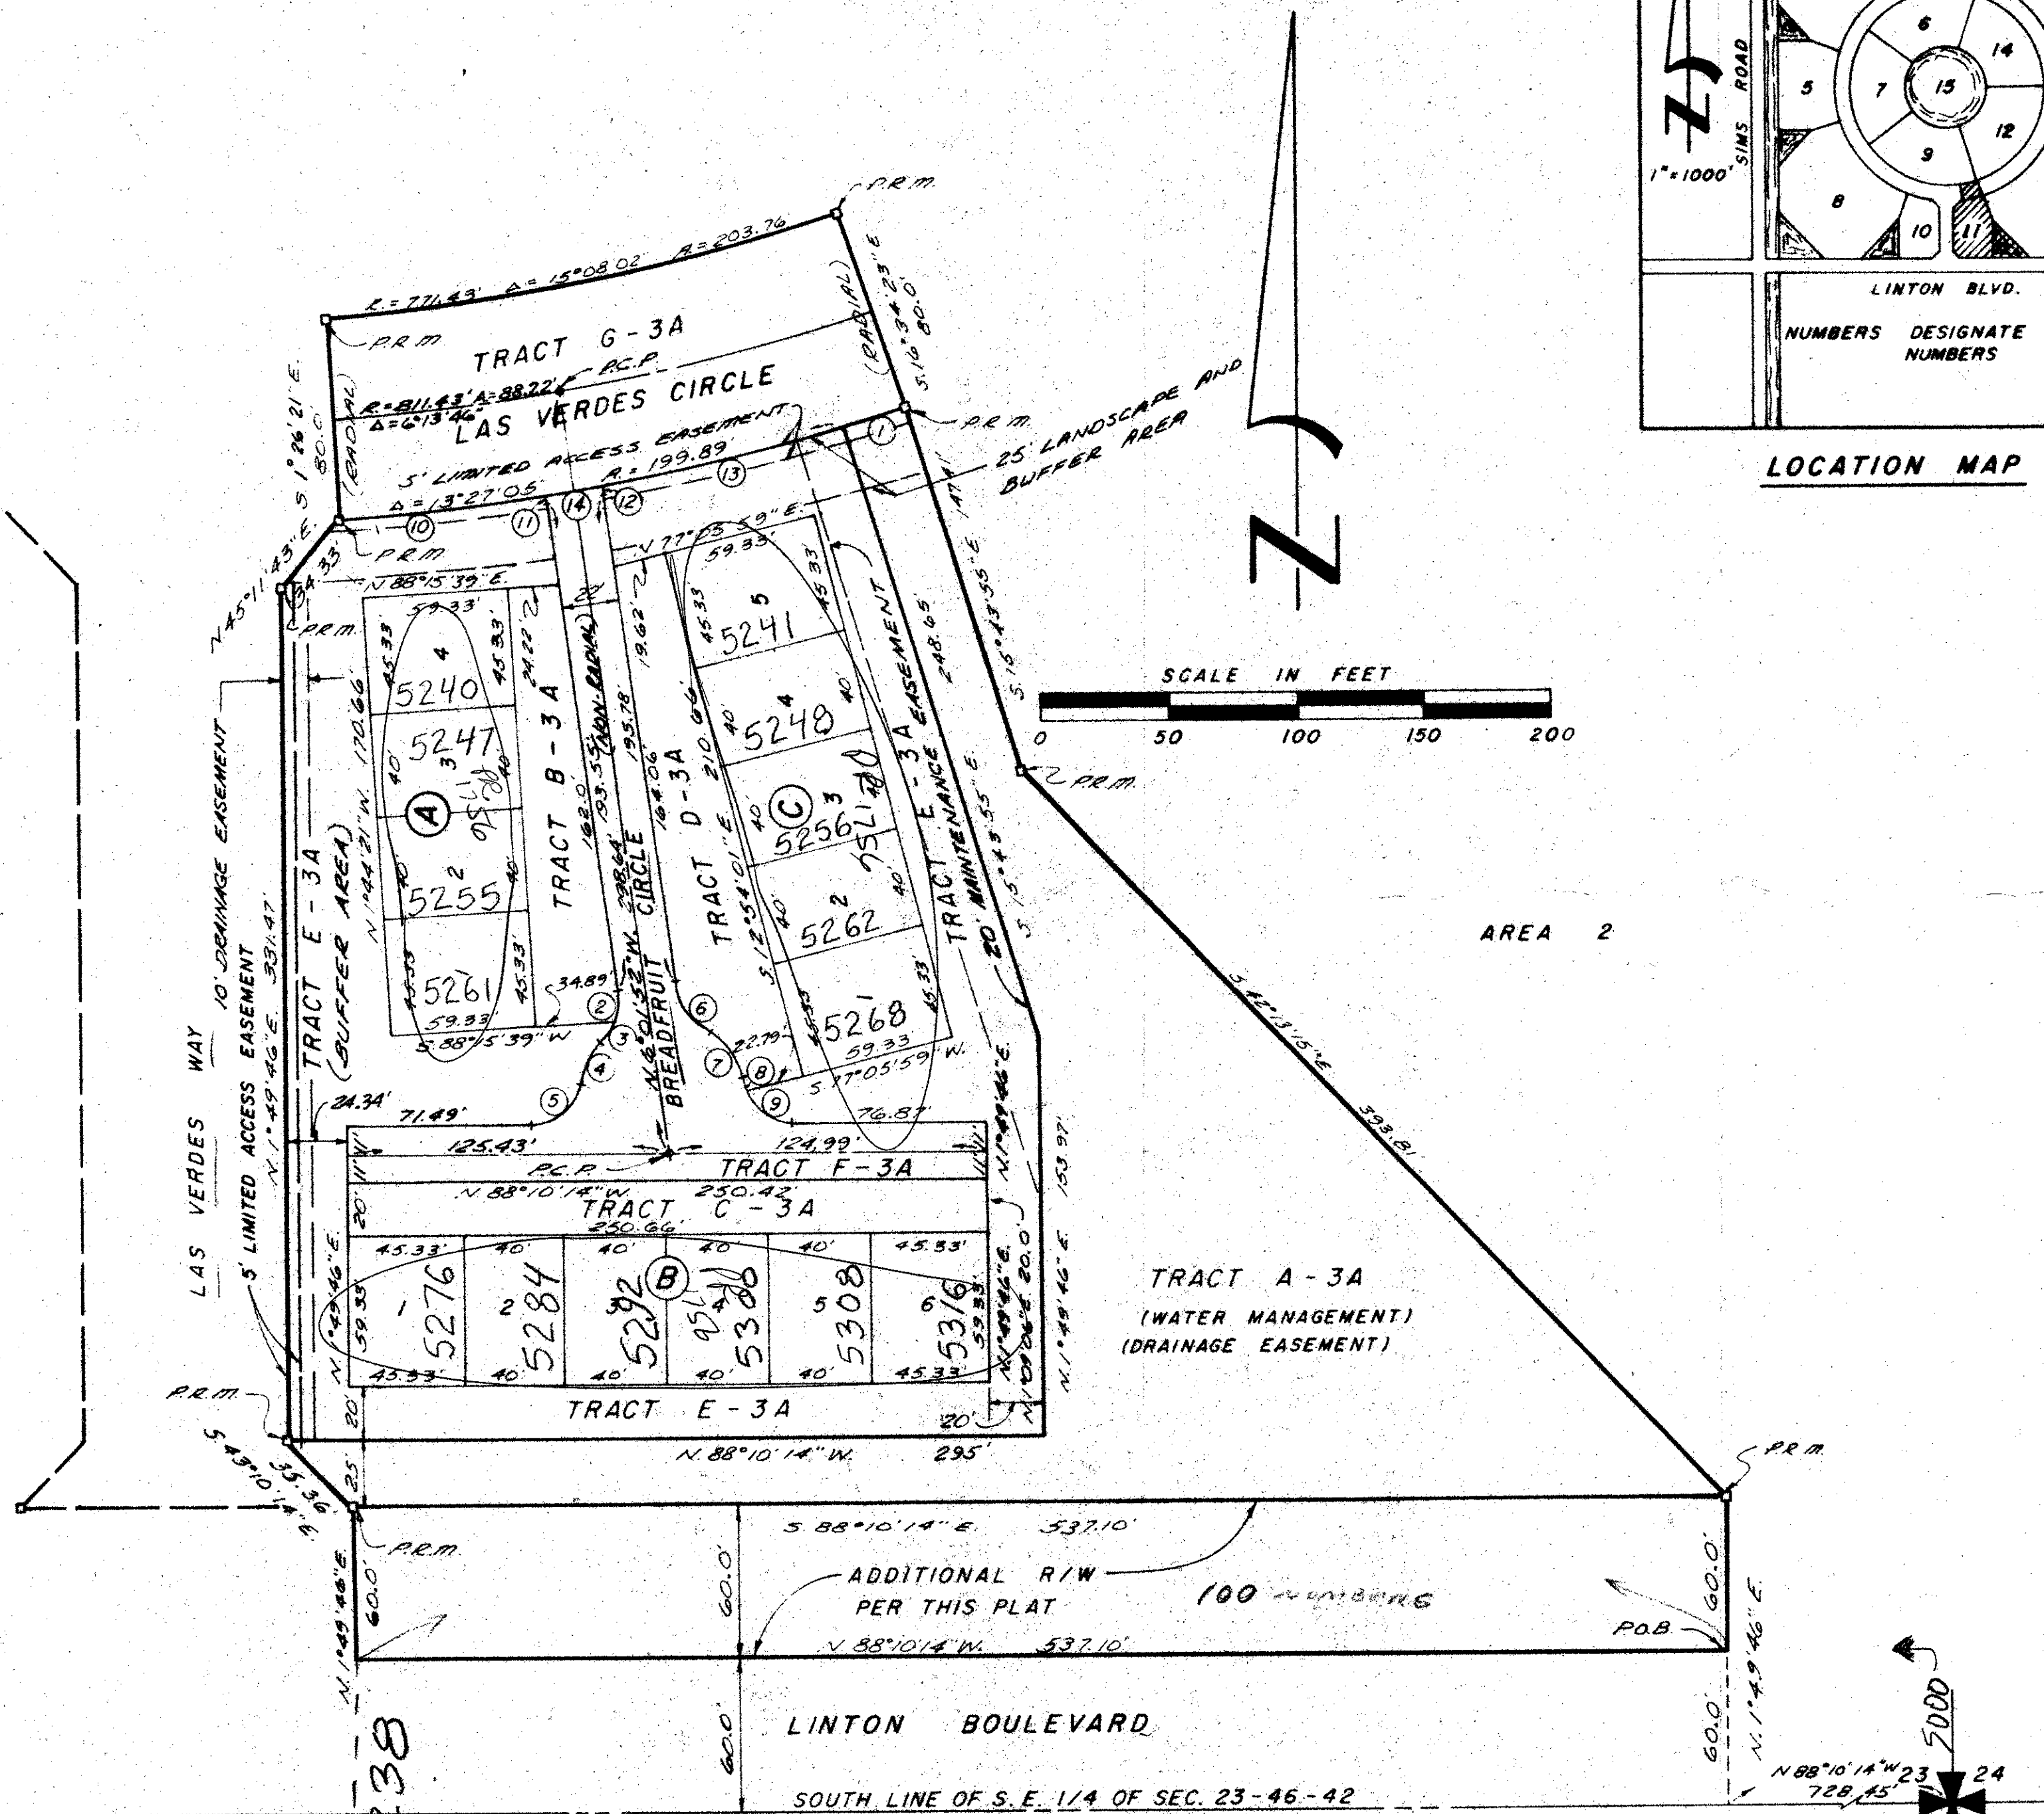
P.R.M.
R=771.43' Δ=15°08'02" R=203.76
P.R.M.
TRACT G-3A
P.C.P.
R=811.43' A=88.22'
Δ=6°13'46"
LAS VERDES CIRCLE
(RADIAL)
(RADIAL)
S.16°34'23"E. 80.0'
S.1°26'21"E. 80.0'
P.R.M.
5' LIMITED ACCESS EASEMENT
R=199.89
Δ=13°27'05"
25' LANDSCAPE AND BUFFER AREA
1
13
14
12
11
10
P.R.M.
N.45°11'43"E.
34.33
N.88°15'39"E.
N.77°23'59"E.
59.33'
59.33'
P.R.M.
45.33
45.33
24.22
22
(NON-RADIAL)
19.62
45.33
45.33
4
5
5240
5241
10' DRAINAGE EASEMENT
170.66'
N.1°44'21"W.
5247
3
40
40
5248
4
40
40
A
C
3
5256
TRACT B-3A
162.0'
193.55'
195.78'
164.06'
210.66'
248.65'
S.15°43'55"E.
TRACT D-3A
S.12°54'01"E.
TRACT E-3A
20' MAINTENANCE EASEMENT
TRACT E-3A (BUFFER AREA)
2
5255
40
40
2
5262
40
40
N.4°01'52"W. 298.64'
BREADFRUIT CIRCLE
5261
45.33
45.33
34.89
59.33'
S.88°15'39"W.
2
3
4
5
6
7
8
9
22.79'
1
5268
45.33
45.33
59.33
S.77°05'59"W.
LAS VERDES WAY
5' LIMITED ACCESS EASEMENT
N.1°49'46"E. 331.47
24.34'
71.49'
125.43'
124.99'
76.87
P.C.P.
TRACT F-3A
N.88°10'14"W. 250.42
TRACT C-3A
250.66
20'
45.33'
40'
40'
40
40'
45.33'
B
1
2
3
4
5
6
5276
5284
5292
5300
5308
5316
59.33
59.33
N.1°49'46"E.
N.1°49'46"E.
N.1°49'46"E. 153.97
N.1°49'46"E. 20.0
45.33
40'
40'
40'
40'
45.33
20'
TRACT E-3A
20'
P.R.M.
N.88°10'14"W.
295'
S.43°10'14"E.
35.36
25'
P.R.M.
SCALE IN FEET
0 50 100 150 200
P.R.M.
AREA 2
S.42°13'15"E.
393.81
TRACT A-3A
(WATER MANAGEMENT)
(DRAINAGE EASEMENT)
P.R.M.
S.88°10'14"E. 537.10'
ADDITIONAL R/W PER THIS PLAT
100 numbers
60.0'
60.0'
60.0'
N.1°49'46"E.
N.1°49'46"E.
P.O.B.
N.88°10'14"W. 537.10'
LINTON BOULEVARD
60.0'
60.0'
38
5000
N.88°10'14"W. 728.45'
23 24
SOUTH LINE OF S.E. 1/4 OF SEC. 23-46-42
N
1"=1000'
SIMS ROAD
5 6 7 8 9 10 11 12 14 15
LINTON BLVD.
NUMBERS DESIGNATE NUMBERS
LOCATION MAP